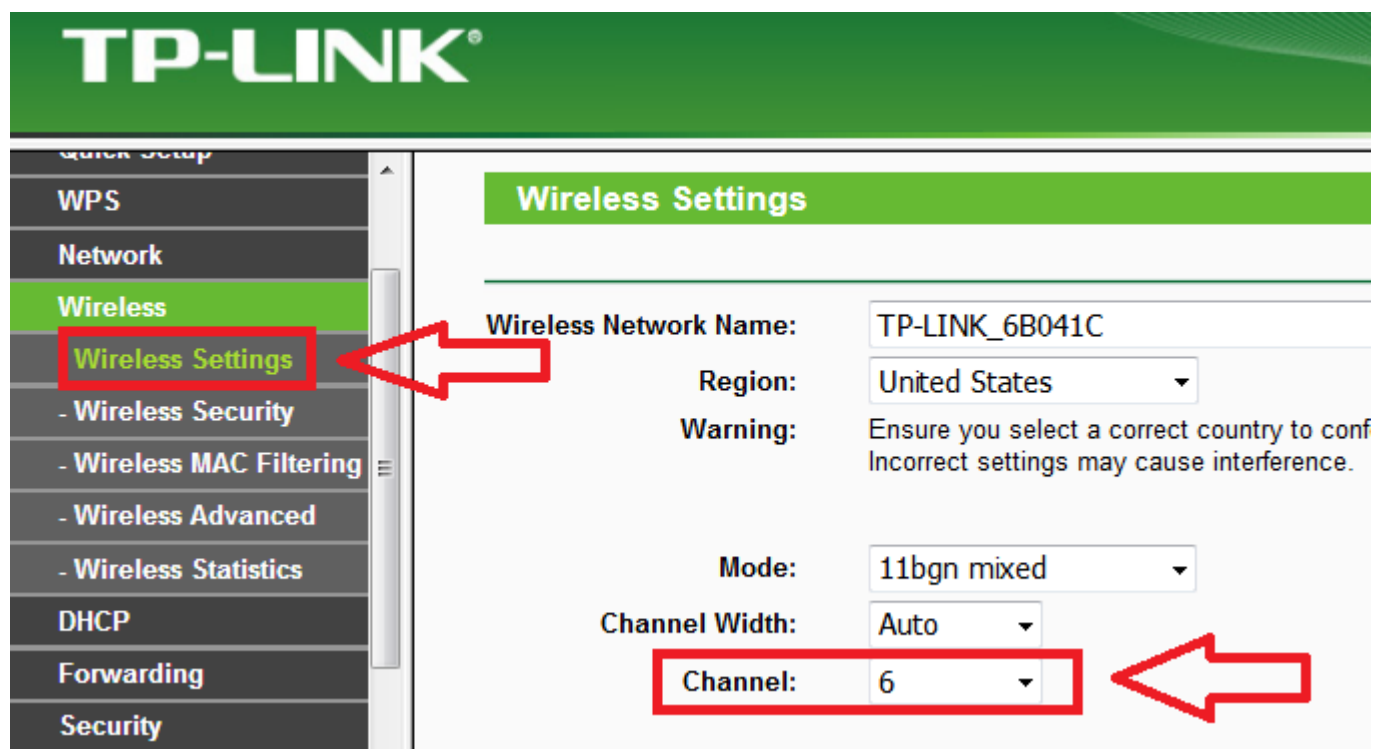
TP-LINK®

Quick Setup
WPS
Network
Wireless
Wireless Settings
- Wireless Security
- Wireless MAC Filtering
- Wireless Advanced
- Wireless Statistics
DHCP
Forwarding
Security

Wireless Settings

Wireless Network Name: TP-LINK_6B041C
Region: United States
Warning: Ensure you select a correct country to conf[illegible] Incorrect settings may cause interference.

Mode: 11bgn mixed
Channel Width: Auto
Channel: 6